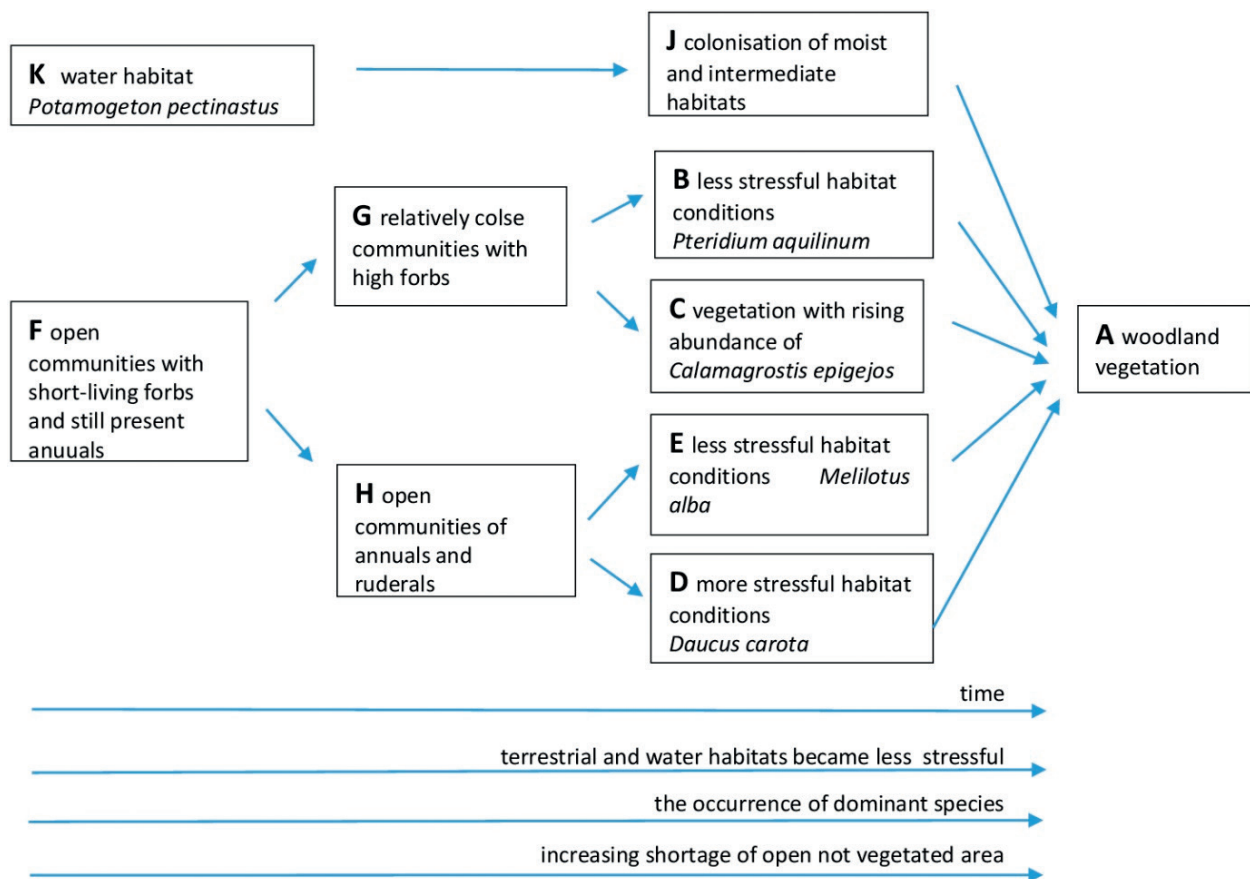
K water habitat
Potamogeton pectinastus

J colonisation of moist and intermediate habitats

G relatively colse communities with high forbs

B less stressful habitat conditions
Pteridium aquilinum

F open communities with short-living forbs and still present anuuals

C vegetation with rising abundance of
Calamagrostis epigejos

A woodland vegetation

H open communities of annuals and ruderals

E less stressful habitat conditions Melilotus alba

D more stressful habitat conditions
Daucus carota

time

terrestrial and water habitats became less stressful

the occurrence of dominant species

increasing shortage of open not vegetated area